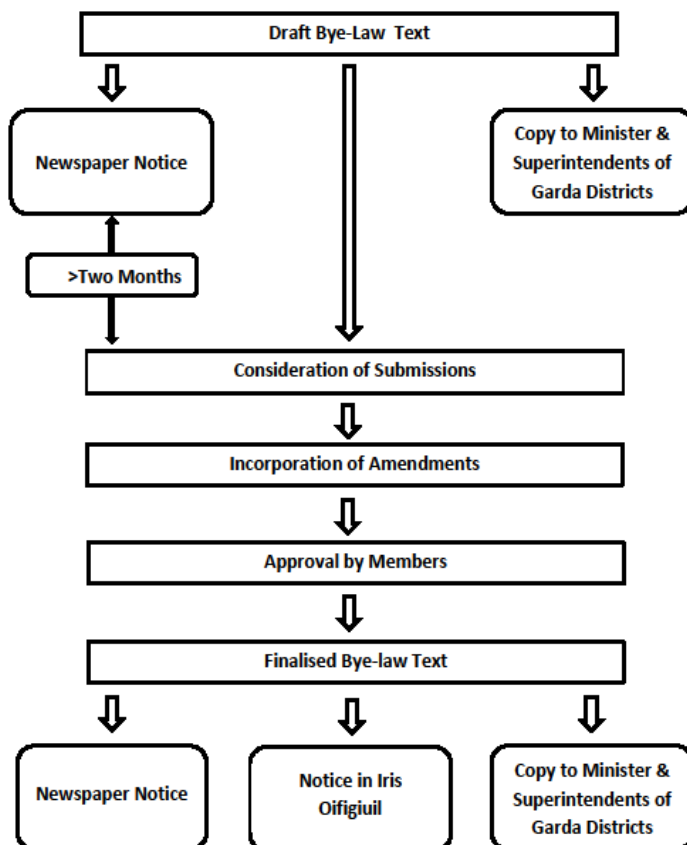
Draft Bye-Law Text

Newspaper Notice

Copy to Minister & Superintendents of Garda Districts

>Two Months

Consideration of Submissions

Incorporation of Amendments

Approval by Members

Finalised Bye-law Text

Newspaper Notice

Notice in Iris Oifigiuil

Copy to Minister & Superintendents of Garda Districts